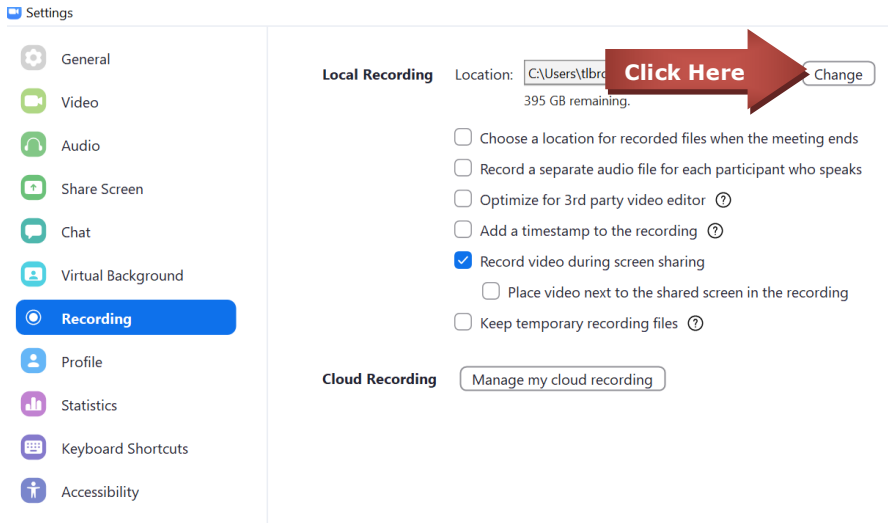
Settings

General
Video
Audio
Share Screen
Chat
Virtual Background
Recording
Profile
Statistics
Keyboard Shortcuts
Accessibility

Local Recording Location: C:\Users\tlbro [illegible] Click Here Change
395 GB remaining.

Choose a location for recorded files when the meeting ends
Record a separate audio file for each participant who speaks
Optimize for 3rd party video editor ?
Add a timestamp to the recording ?
Record video during screen sharing
Place video next to the shared screen in the recording
Keep temporary recording files ?

Cloud Recording Manage my cloud recording